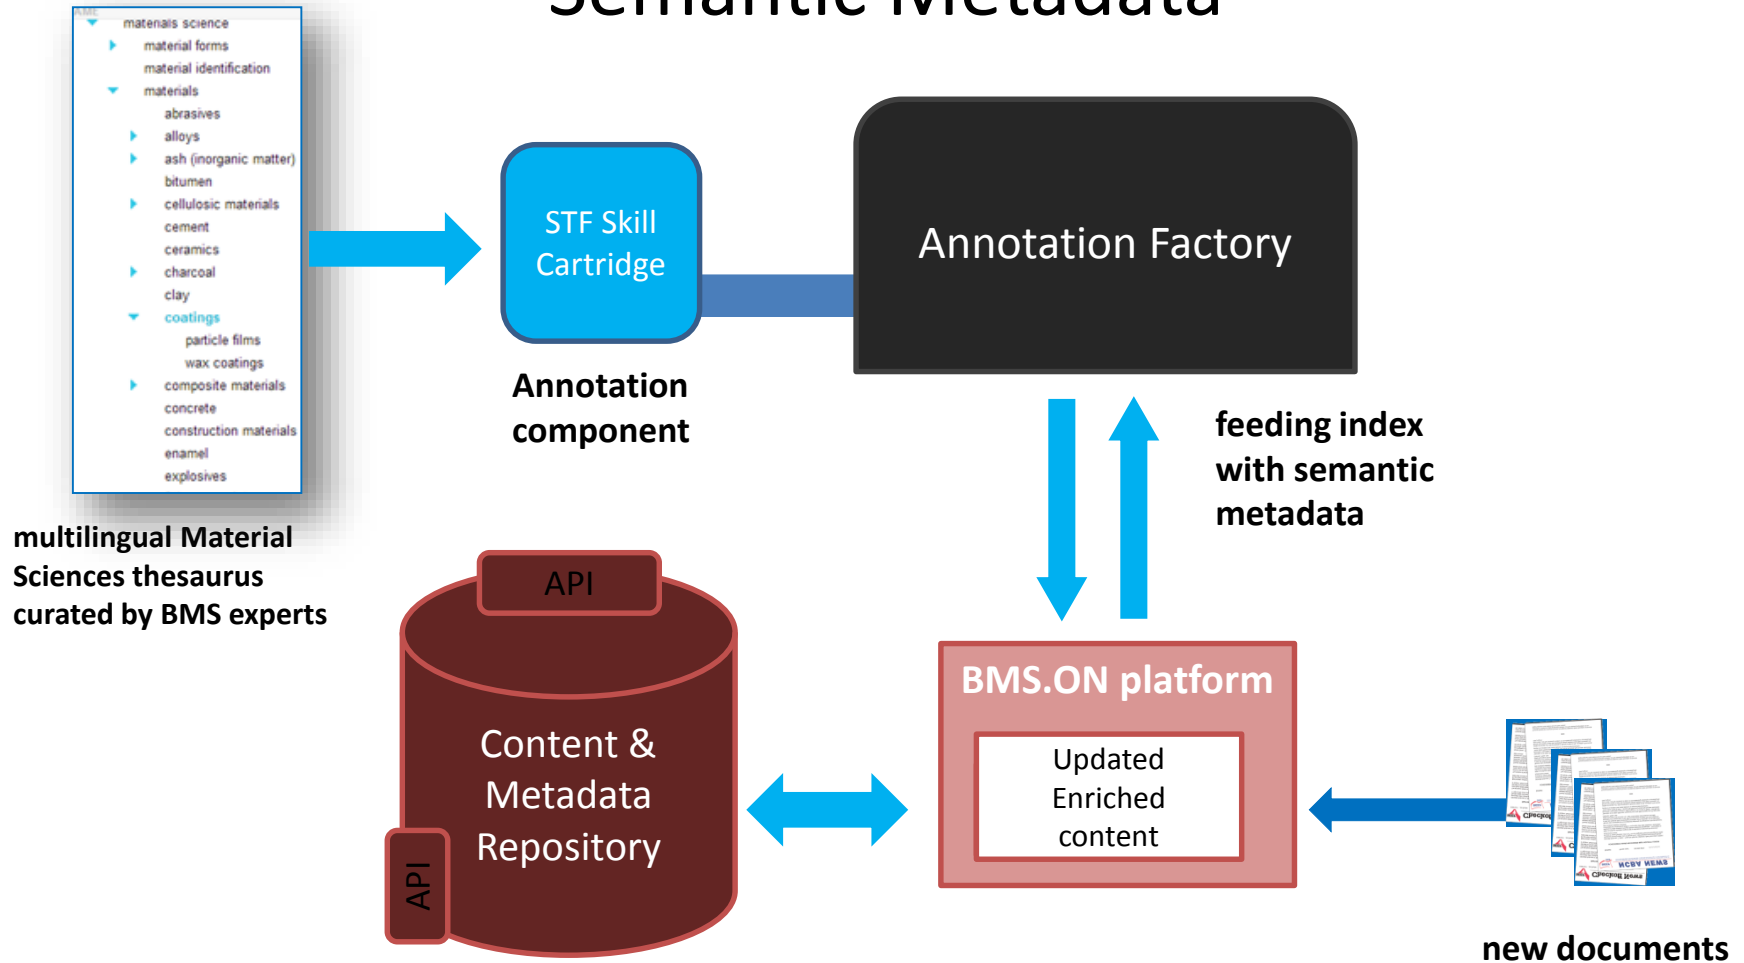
Semantic Metadata

materials science
material forms
material identification
materials
abrasives
alloys
ash (inorganic matter)
bitumen
cellulosic materials
cement
ceramics
charcoal
clay
coatings
particle films
wax coatings
composite materials
concrete
construction materials
enamel
explosives

multilingual Material Sciences thesaurus curated by BMS experts

STF Skill Cartridge

Annotation component

Annotation Factory

feeding index with semantic metadata

API

Content & Metadata Repository

API

BMS.ON platform

Updated Enriched content

new documents